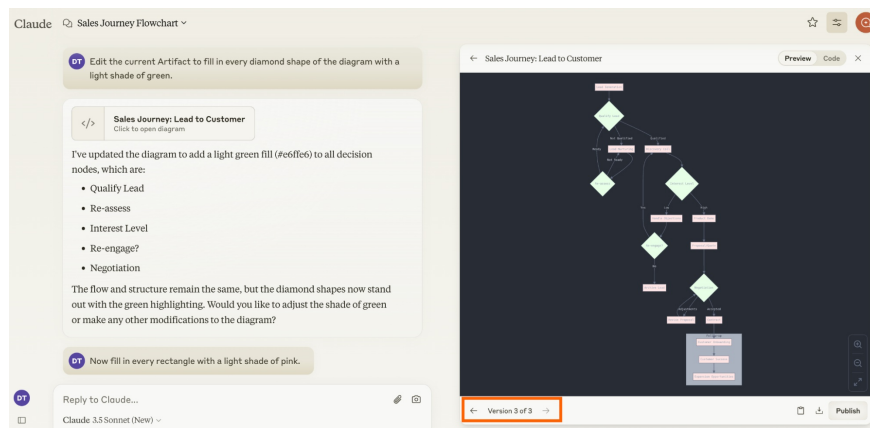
Claude Sales Journey Flowchart

DT Edit the current Artifact to fill in every diamond shape of the diagram with a light shade of green.

Sales Journey: Lead to Customer
Click to open diagram

I've updated the diagram to add a light green fill (#e6ffe6) to all decision nodes, which are:

- Qualify Lead
- Re-assess
- Interest Level
- Re-engage?
- Negotiation

The flow and structure remain the same, but the diamond shapes now stand out with the green highlighting. Would you like to adjust the shade of green or make any other modifications to the diagram?

DT Now fill in every rectangle with a light shade of pink.

DT

Reply to Claude...

Claude 3.5 Sonnet (New)

Sales Journey: Lead to Customer

Preview Code

Version 3 of 3

Publish